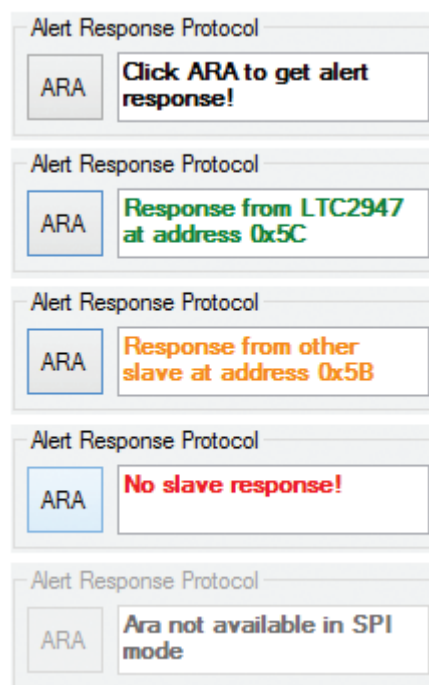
Alert Response Protocol

ARA

Click ARA to get alert response!

Alert Response Protocol

ARA

Response from LTC2947 at address 0x5C

Alert Response Protocol

ARA

Response from other slave at address 0x5B

Alert Response Protocol

ARA

No slave response!

Alert Response Protocol

ARA

Ara not available in SPI mode